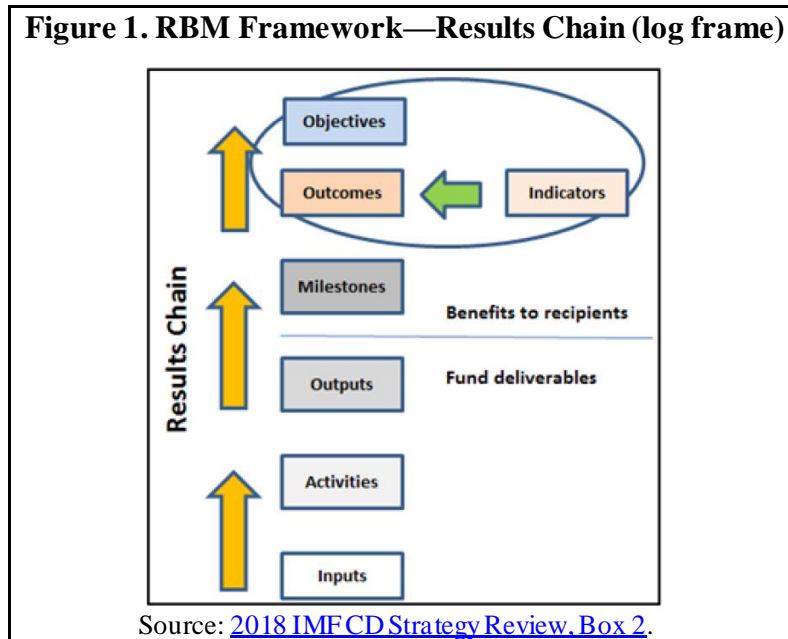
Figure 1. RBM Framework—Results Chain (log frame)

Objectives

Outcomes

Indicators

Results Chain

Milestones

Benefits to recipients

Outputs

Fund deliverables

Activities

Inputs

Source: 2018 IMF CD Strategy Review, Box 2.